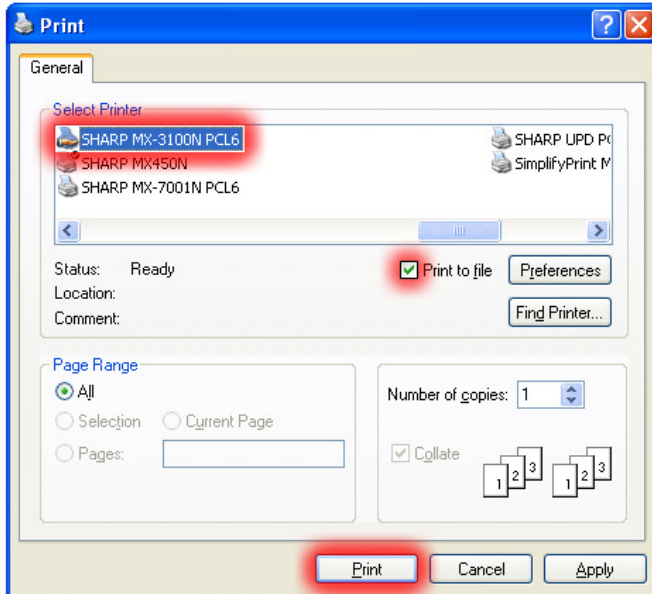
Print

General

Select Printer

SHARP MX-3100N PCL6
SHARP MX450N
SHARP MX-7001N PCL6

SHARP UPD P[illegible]
SimplifyPrint M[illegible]

Status: Ready
Location:
Comment:

Print to file

Preferences

Find Printer...

Page Range

All
Selection
Current Page
Pages:

Number of copies: 1

Collate

1 2 3
1 2 3

Print
Cancel
Apply